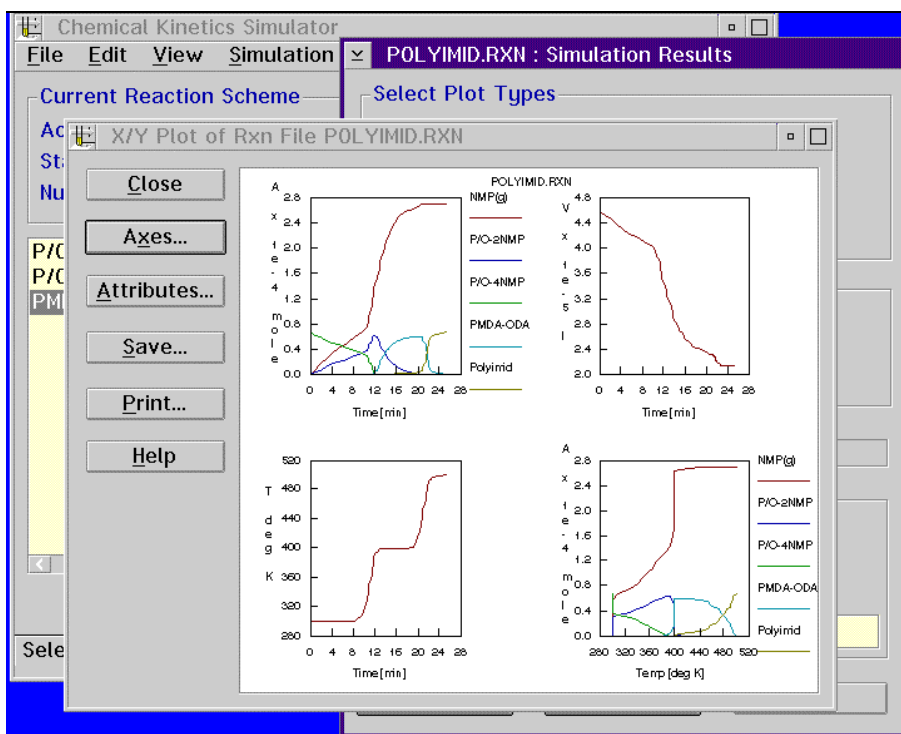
Chemical Kinetics Simulator

File Edit View Simulation

Current Reaction Scheme

Ac

Sta

Nu

P/O

P/O

PM

Sele

POLYIMID.RXN : Simulation Results

Select Plot Types

X/Y Plot of Rxn File POLYIMID.RXN

Close

Axes...

Attributes...

Save...

Print...

Help

POLYIMID.RXN

A x 1 e - 4 m o l e

2.8
2.4
2.0
1.6
1.2
0.8
0.4
0.0

0 4 8 12 16 20 24 28

Time[min]

NMP(g)

P/O-2NMP

P/O-4NMP

PMDA-ODA

Polyimid

V x 1 e - 5 l

4.8
4.4
4.0
3.6
3.2
2.8
2.4
2.0

0 4 8 12 16 20 24 28

Time[min]

T deg K

520
480
440
400
360
320
280

0 4 8 12 16 20 24 28

Time[min]

A x 1 e - 4 m o l e

2.8
2.4
2.0
1.6
1.2
0.8
0.4
0.0

280 320 360 400 440 480 520

Temp[deg K]

NMP(g)

P/O-2NMP

P/O-4NMP

PMDA-ODA

Polyimid